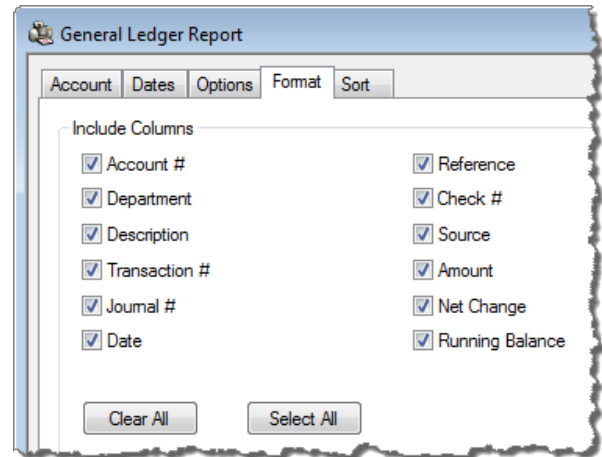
General Ledger Report

Account | Dates | Options | Format | Sort

Include Columns

Account #
Department
Description
Transaction #
Journal #
Date

Reference
Check #
Source
Amount
Net Change
Running Balance

Clear All
Select All